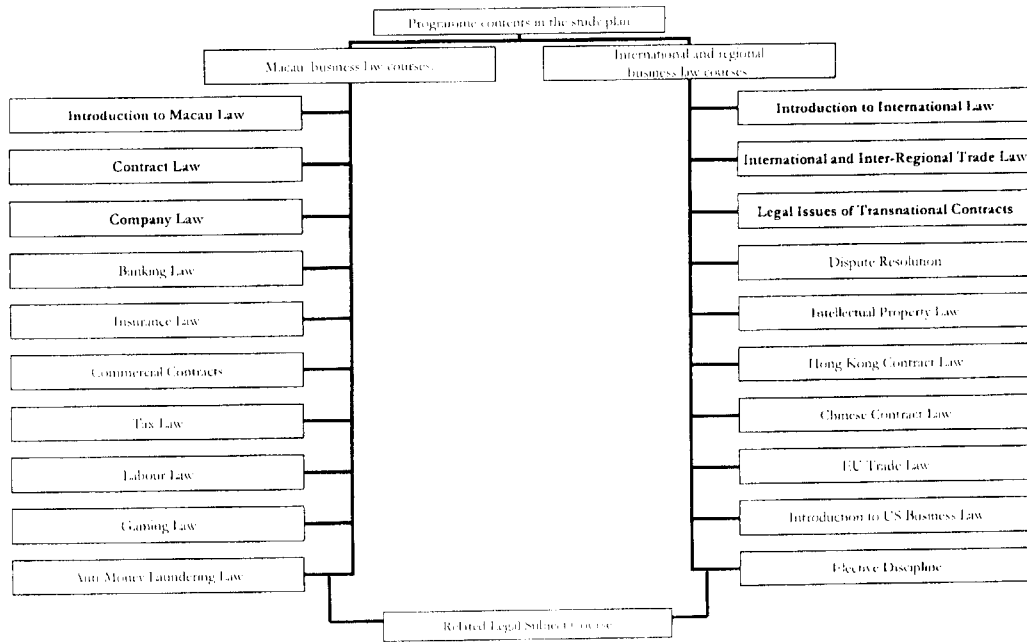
Programme contents in the study plan

Macau business law courses

International and regional business law courses

Introduction to Macau Law

Contract Law

Company Law

Banking Law

Insurance Law

Commercial Contracts

Tax Law

Labour Law

Gaming Law

Anti Money Laundering Law

Introduction to International Law

International and Inter-Regional Trade Law

Legal Issues of Transnational Contracts

Dispute Resolution

Intellectual Property Law

Hong Kong Contract Law

Chinese Contract Law

EU Trade Law

Introduction to US Business Law

Elective Discipline

Related Legal Subject Course